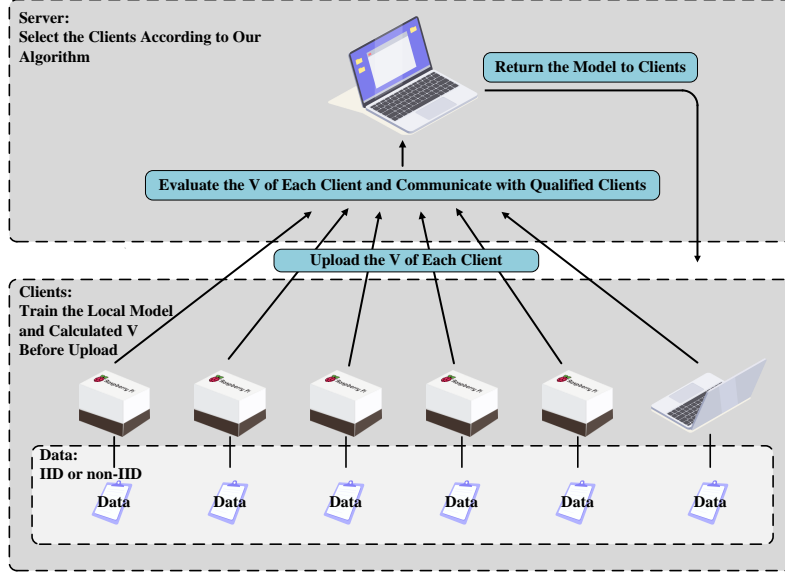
Server:
Select the Clients According to Our Algorithm

Return the Model to Clients

Evaluate the V of Each Client and Communicate with Qualified Clients

Upload the V of Each Client

Clients:
Train the Local Model and Calculated V Before Upload

Raspberry Pi

Raspberry Pi

Raspberry Pi

Raspberry Pi

Raspberry Pi

Data:
IID or non-IID

Data

Data

Data

Data

Data

Data